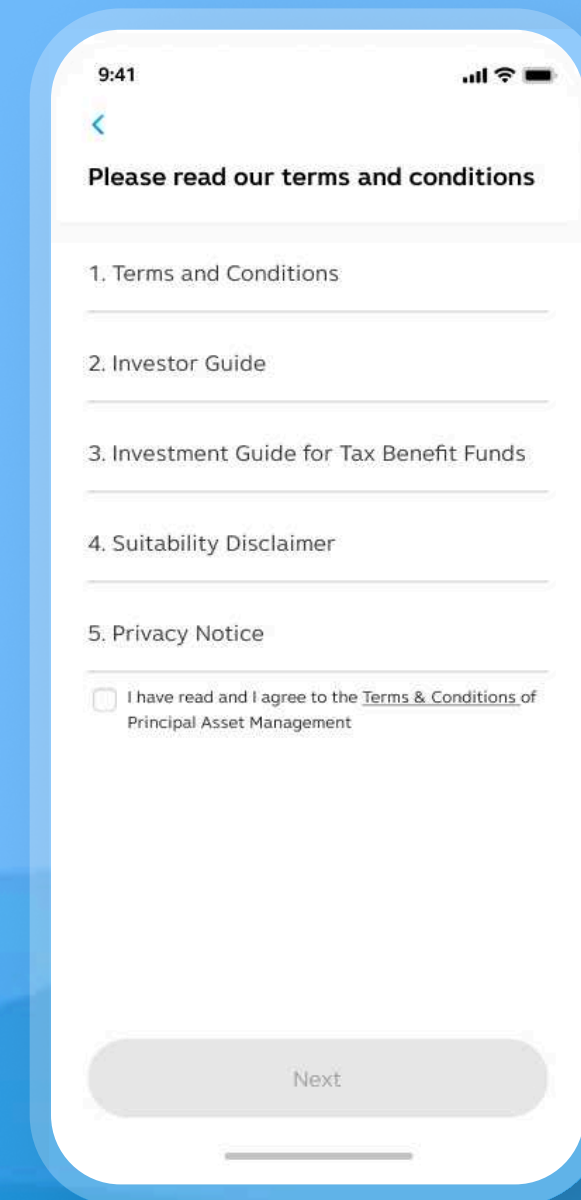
9:41

<

Please read our terms and conditions

1. Terms and Conditions

2. Investor Guide

3. Investment Guide for Tax Benefit Funds

4. Suitability Disclaimer

5. Privacy Notice

I have read and I agree to the Terms & Conditions of Principal Asset Management

Next